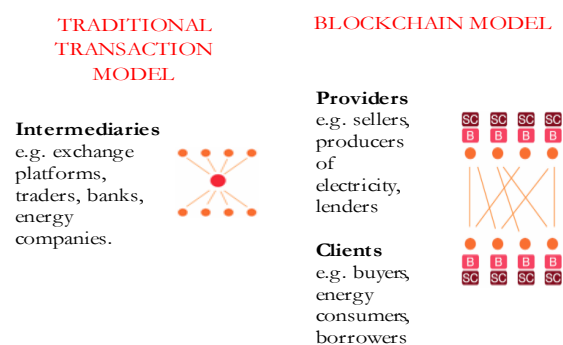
TRADITIONAL TRANSACTION MODEL

Intermediaries
e.g. exchange platforms, traders, banks, energy companies.

BLOCKCHAIN MODEL

Providers
e.g. sellers, producers of electricity, lenders

SC SC SC SC
B B B B

Clients
e.g. buyers, energy consumers, borrowers

B B B B
SC SC SC SC